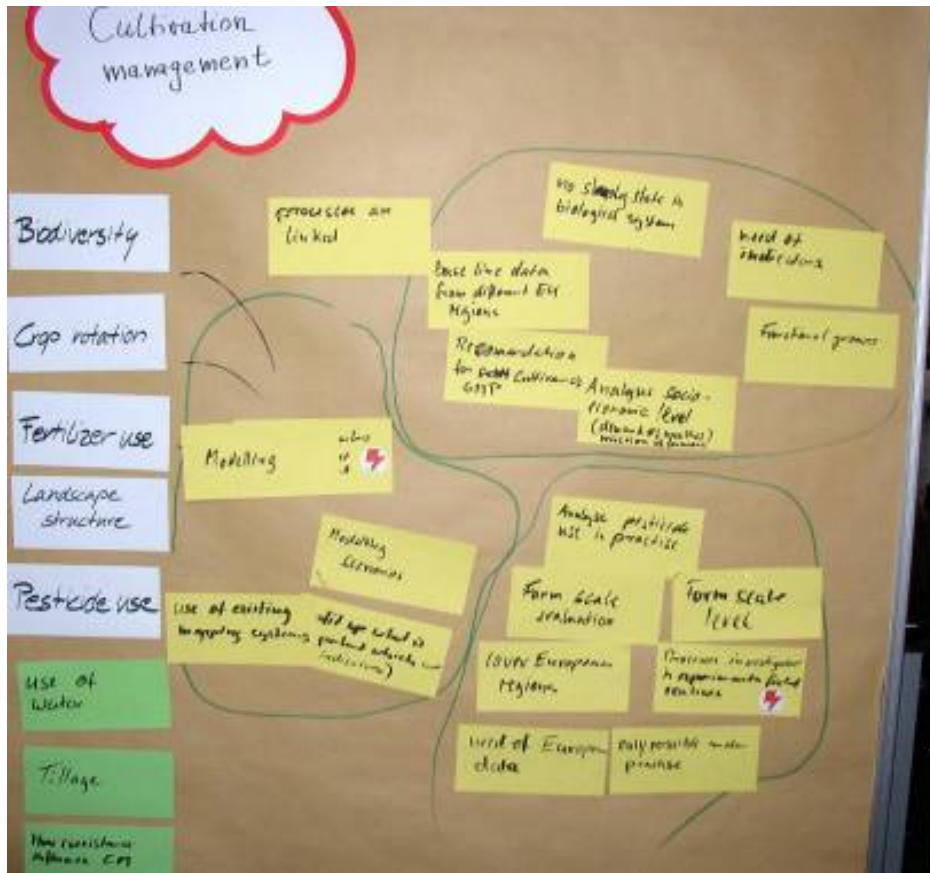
Cultivation management

Biodiversity

Crop rotation

Fertilizer use

Landscape structure

Pesticide use

use of water

Tillage

How resistance influence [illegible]

processes are linked

no steady state in biological system

need of indicators

base line data from different EU regions

Functional groups

Recommendation for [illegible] Cultivation GMP

Analyse socio-economic level (attitude/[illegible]) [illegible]

Modelling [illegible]

Modelling scenarios

Analyse pesticide use in practise

use of existing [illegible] systems

still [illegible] what is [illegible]

Farm scale evaluation

Farm scale level

cover European regions

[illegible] investigation in experiments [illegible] conditions

need of European data

only possible under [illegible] premise